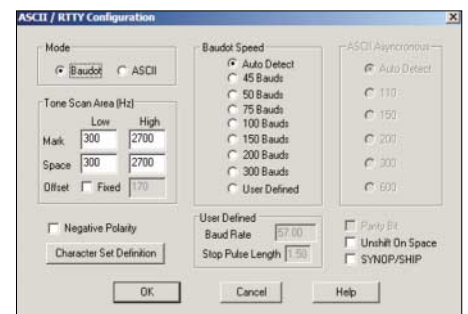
ASCII / RTTY Configuration

×

Mode

Baudot

ASCII

Tone Scan Area (Hz)

Low

High

Mark

300

2700

Space

300

2700

Offset

Fixed

170

Negative Polarity

Character Set Definition

Baudot Speed

Auto Detect

45 Bauds

50 Bauds

75 Bauds

100 Bauds

150 Bauds

200 Bauds

300 Bauds

User Defined

User Defined

Baud Rate

57.00

Stop Pulse Length

1.50

ASCII Asynchronous

Auto Detect

110

150

200

300

600

Parity Bit

Unshift On Space

SYNOP/SHIP

OK

Cancel

Help